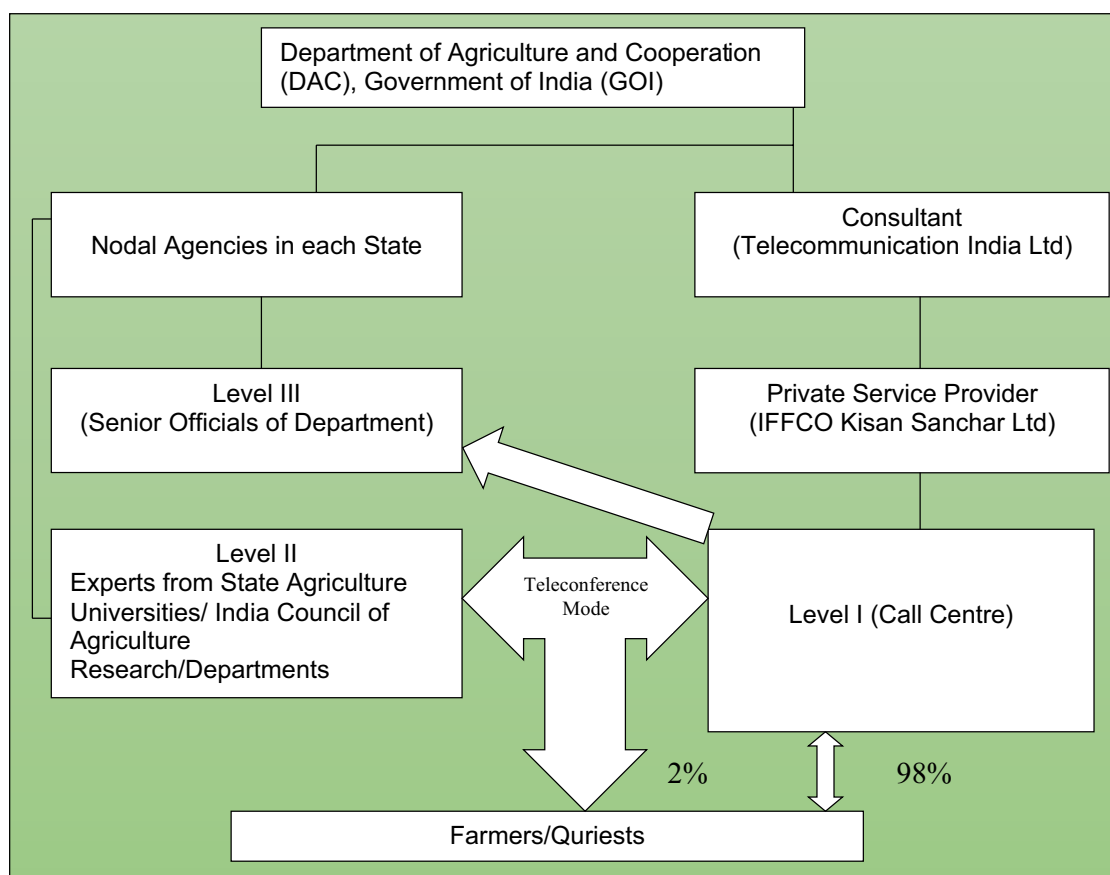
Department of Agriculture and Cooperation (DAC), Government of India (GOI)

Nodal Agencies in each State

Consultant (Telecommunication India Ltd)

Level III (Senior Officials of Department)

Private Service Provider (IFFCO Kisan Sanchar Ltd)

Level II Experts from State Agriculture Universities/ India Council of Agriculture Research/Departments

Teleconference Mode

Level I (Call Centre)

2%

98%

Farmers/Quriests